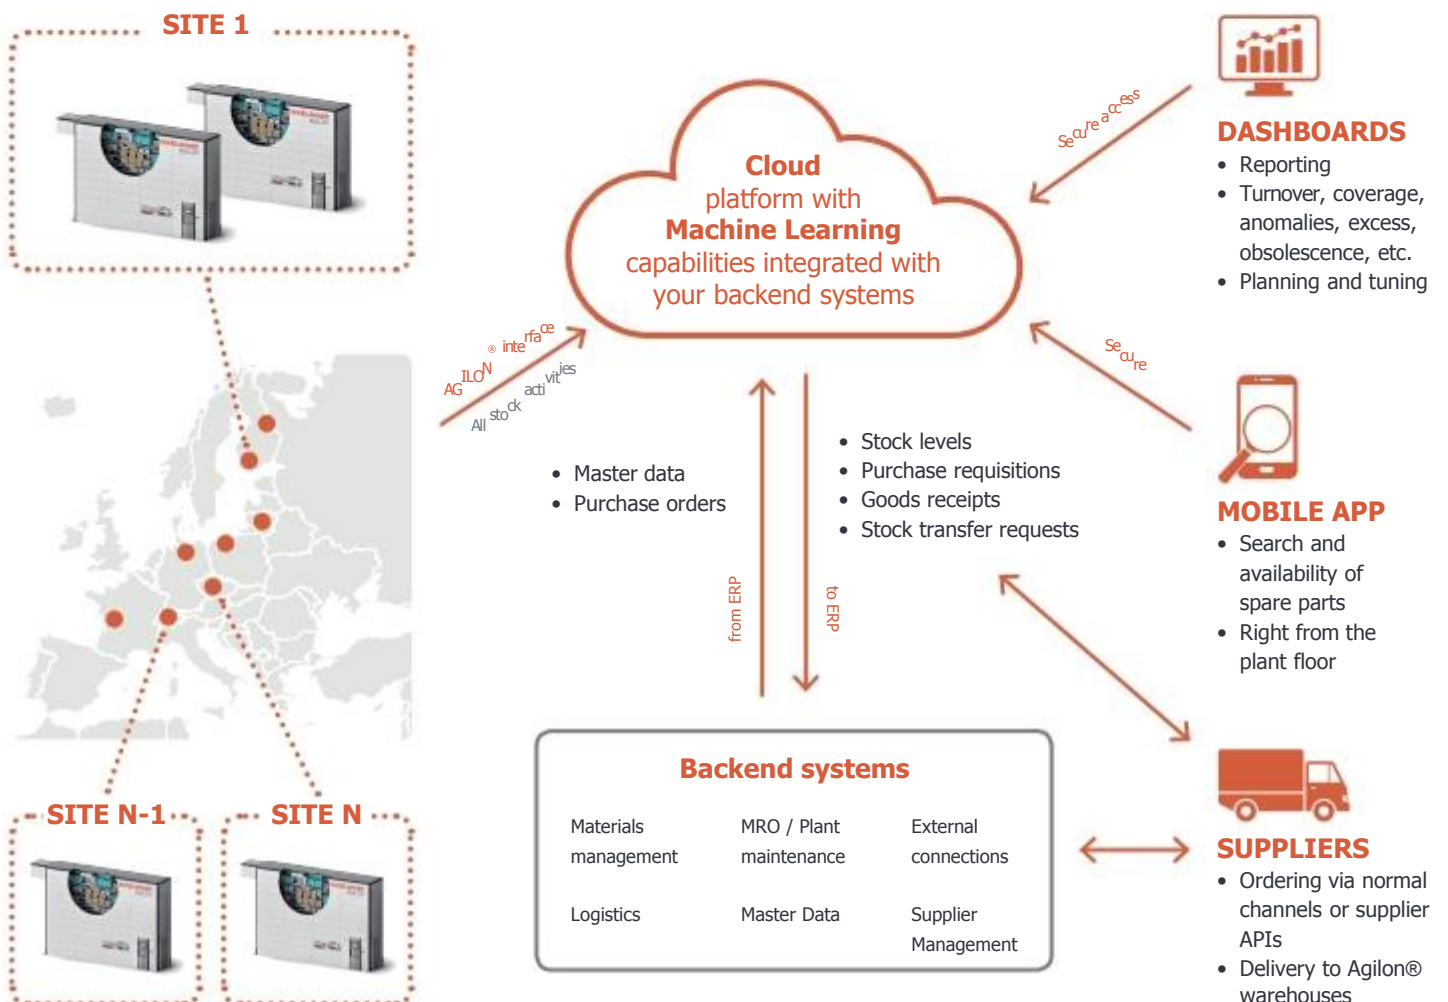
SITE 1

Cloud
platform with
Machine Learning
capabilities integrated with
your backend systems

Secure access

DASHBOARDS
• Reporting
• Turnover, coverage, anomalies, excess, obsolescence, etc.
• Planning and tuning

AGILON® interface
All stock activities

Secure

• Master data
• Purchase orders

• Stock levels
• Purchase requisitions
• Goods receipts
• Stock transfer requests

MOBILE APP
• Search and availability of spare parts
• Right from the plant floor

from ERP

to ERP

SITE N-1

SITE N

Backend systems

| Materials management | MRO / Plant maintenance | External connections |
|---|---|---|
| Logistics | Master Data | Supplier Management |

SUPPLIERS
• Ordering via normal channels or supplier APIs
• Delivery to Agilon® warehouses